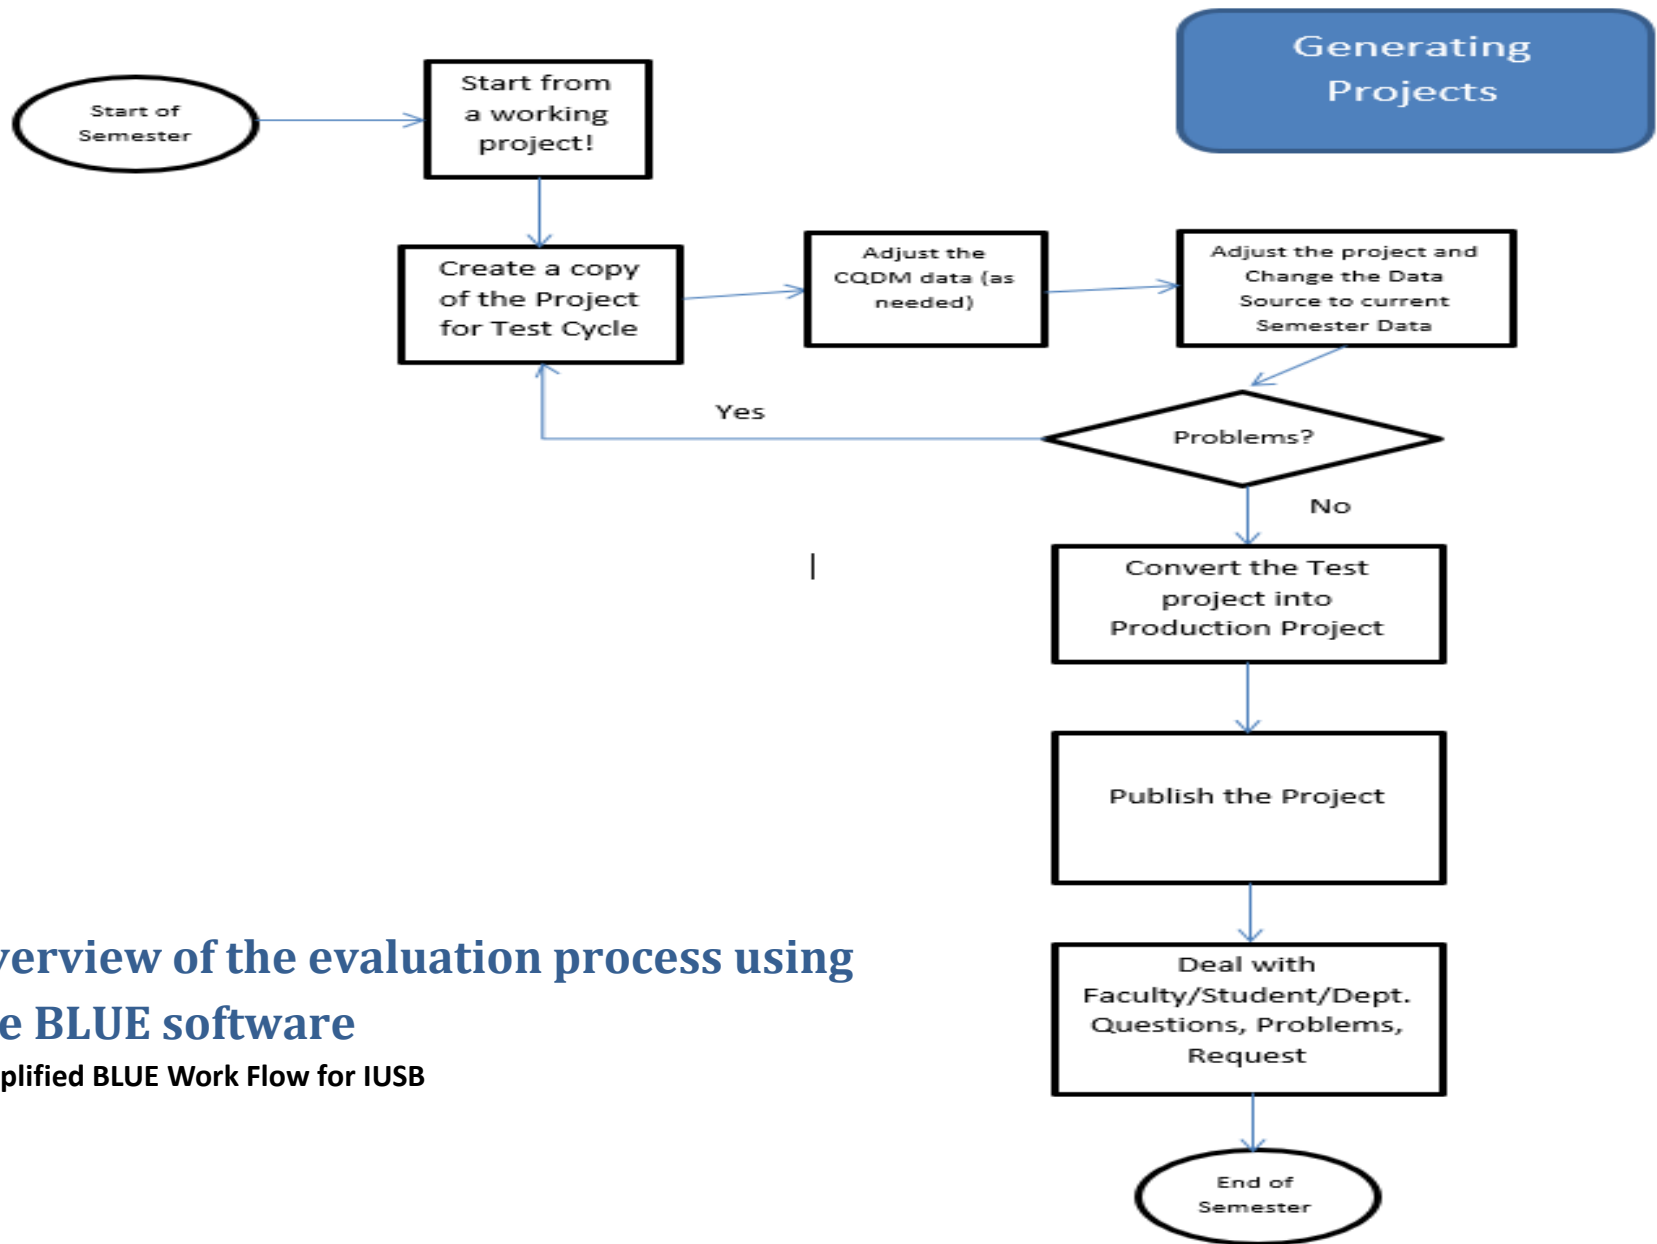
Generating Projects

Start of Semester

Start from a working project!

Create a copy of the Project for Test Cycle

Adjust the CQDM data (as needed)

Adjust the project and Change the Data Source to current Semester Data

Problems?

Yes

No

Convert the Test project into Production Project

Publish the Project

Deal with Faculty/Student/Dept. Questions, Problems, Request

End of Semester

verview of the evaluation process using e BLUE software

plified BLUE Work Flow for IUSB